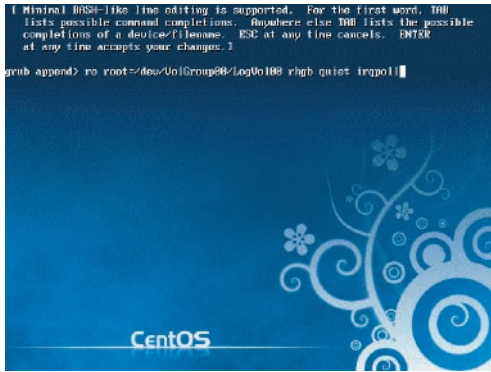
[ Minimal BASH-like line editing is supported. For the first word, TAB lists possible command completions. Anywhere else TAB lists the possible completions of a device/filename. ESC at any time cancels. ENTER at any time accepts your changes.]

grub append> ro root=/dev/VolGroup00/LogVol00 rhgb quiet irqpoll

CentOS